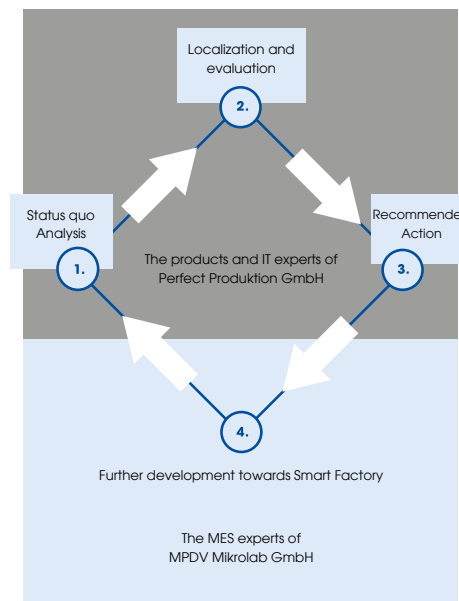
Localization and evaluation

2.

Status quo Analysis

Recommende Action

The products and IT experts of Perfect Produktion GmbH

1.

3.

4.

Further development towards Smart Factory

The MES experts of MPDV Mikrolab GmbH